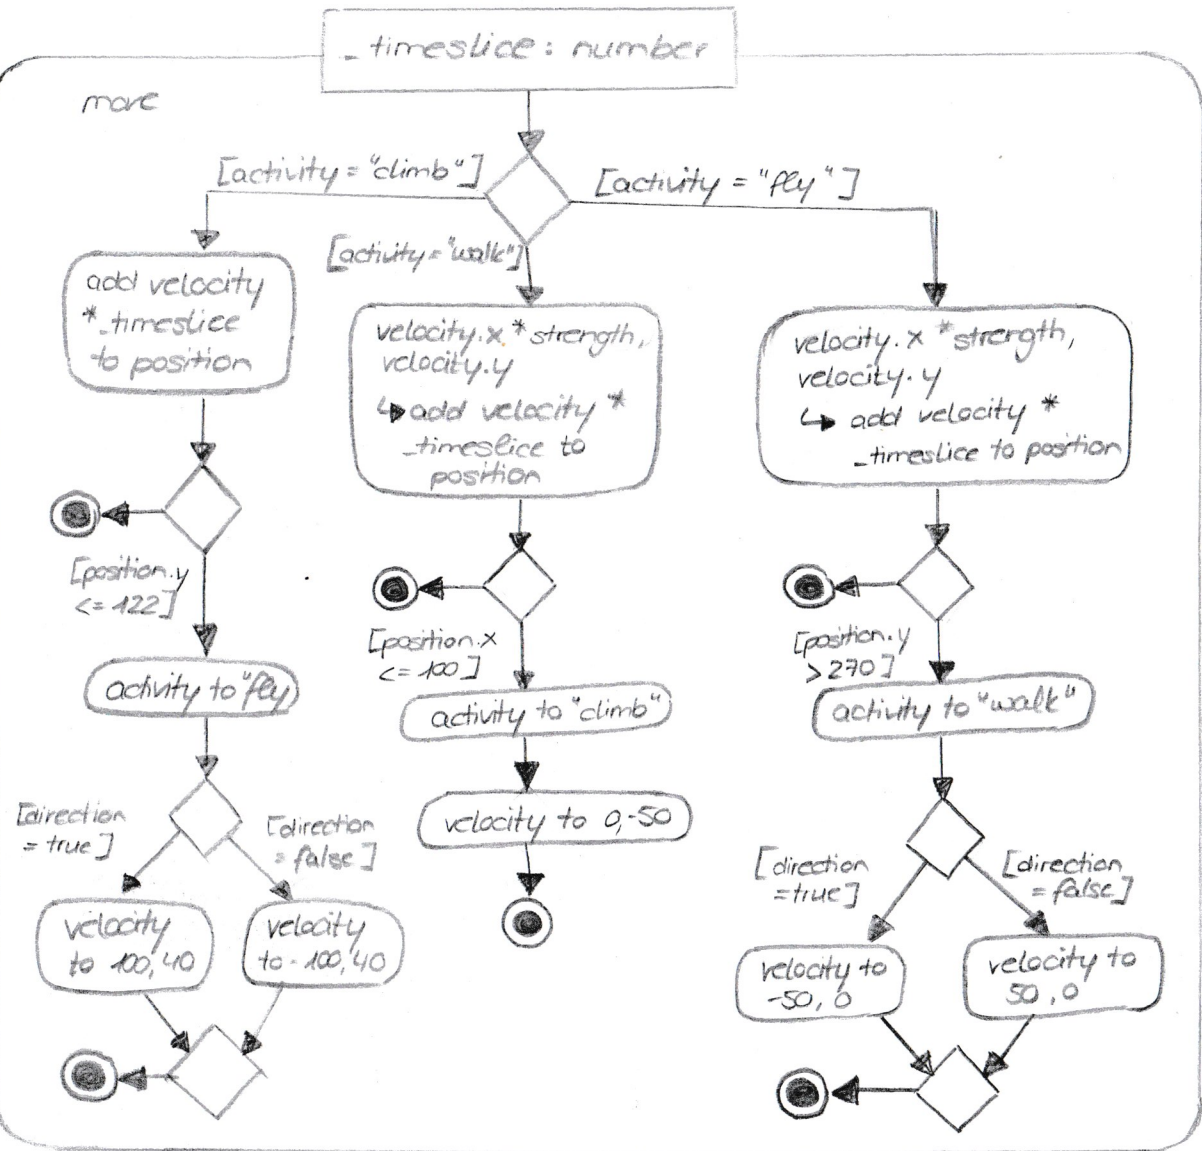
_timeslice: number

move

[activity = "climb"]

[activity = "fly"]

[activity = "walk"]

add velocity * _timeslice to position

velocity.x * strength, velocity.y ↳ add velocity * _timeslice to position

velocity.x * strength, velocity.y ↳ add velocity * _timeslice to position

[position.y <= 122]

activity to "fly"

[direction = true]

[direction = false]

velocity to 100, 40

velocity to -100, 40

[position.x <= 100]

activity to "climb"

velocity to 0, -50

[position.y > 270]

activity to "walk"

[direction = true]

[direction = false]

velocity to -50, 0

velocity to 50, 0